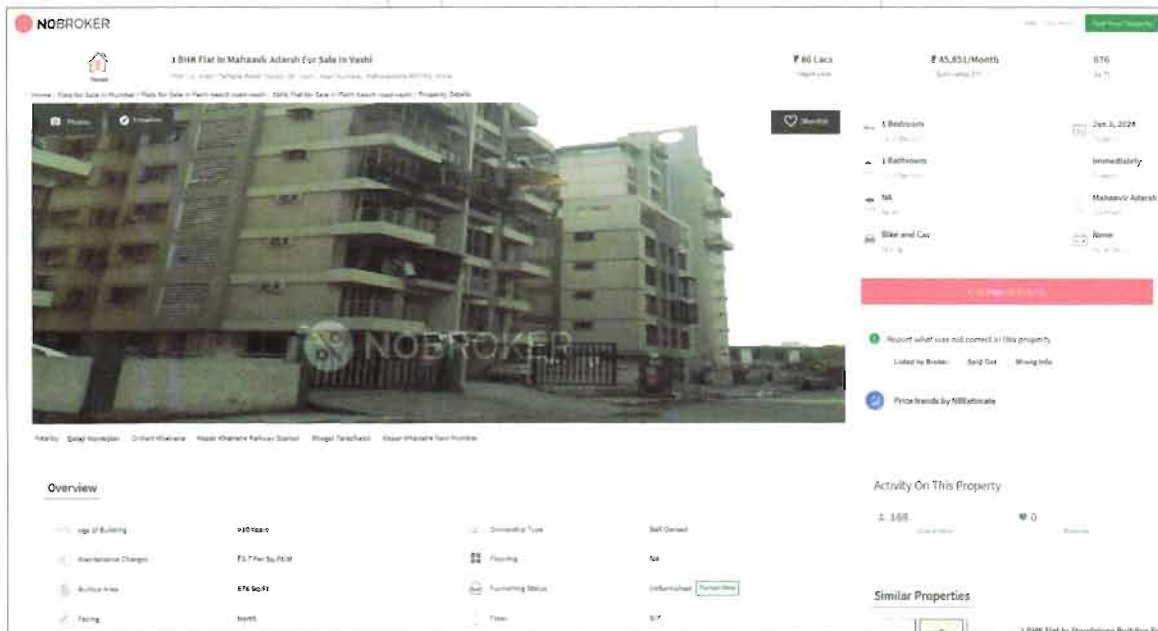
NOBROKER

Post Your Property

1 BHK Flat In Mahaavir Adarsh For Sale In Vashi

₹ 80 Lacs

₹ 45,851/Month

676

Home / Flats for Sale in Mumbai / Flats for Sale in Navi Mumbai / Property Details

Photos

Shortlist

1 Bedroom

Jan 3, 2024

1 Bathrooms

Immediately

NA

Mahaavir Adarsh

Bike and Car

None

Report what was not correct in this property

Listed by Broker   Sold Out   Wrong Info

Price trends by NBEstimate

NOBROKER

Nearby

Overview

Age of Building   >10 Years

Ownership Type   Self Owned

Maintenance Charges   ₹3.7 Per Sq.Ft/M

Flooring   NA

Builtup Area   676 Sq.Ft

Furnishing Status   Unfurnished

Facing   North

Floor   5/7

Activity On This Property

168

0

Similar Properties